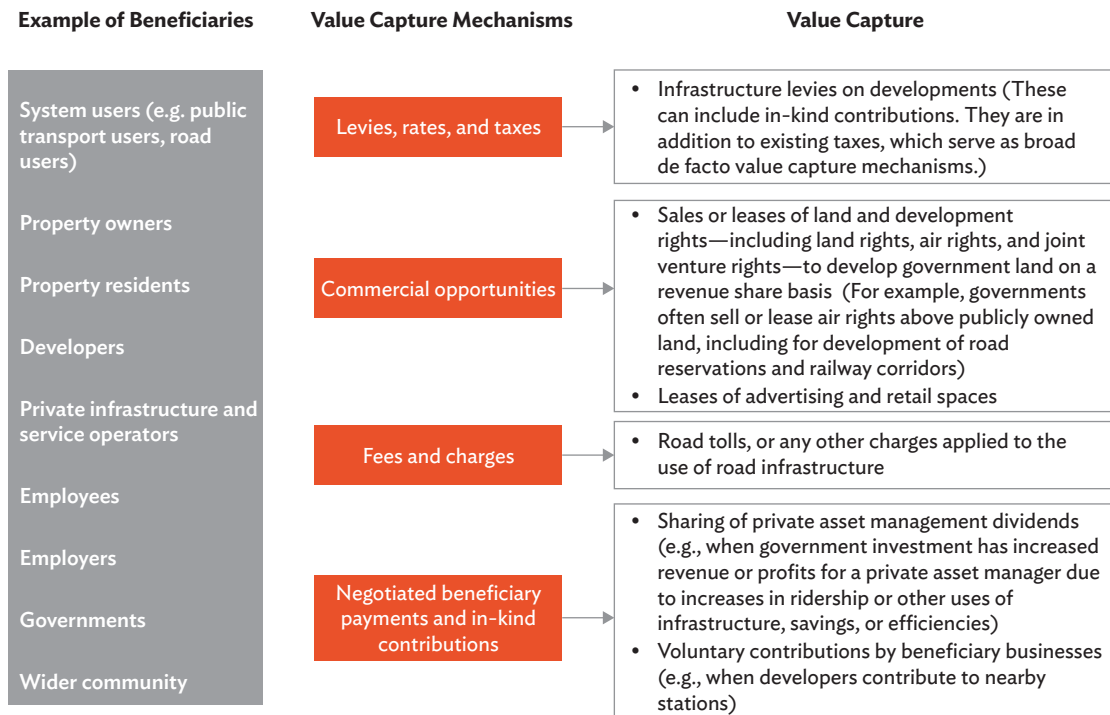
Example of Beneficiaries

Value Capture Mechanisms

Value Capture

System users (e.g. public transport users, road users)

Property owners

Property residents

Developers

Private infrastructure and service operators

Employees

Employers

Governments

Wider community

Levies, rates, and taxes

- Infrastructure levies on developments (These can include in-kind contributions. They are in addition to existing taxes, which serve as broad de facto value capture mechanisms.)

Commercial opportunities

- Sales or leases of land and development rights—including land rights, air rights, and joint venture rights—to develop government land on a revenue share basis (For example, governments often sell or lease air rights above publicly owned land, including for development of road reservations and railway corridors)
- Leases of advertising and retail spaces

Fees and charges

- Road tolls, or any other charges applied to the use of road infrastructure

Negotiated beneficiary payments and in-kind contributions

- Sharing of private asset management dividends (e.g., when government investment has increased revenue or profits for a private asset manager due to increases in ridership or other uses of infrastructure, savings, or efficiencies)
- Voluntary contributions by beneficiary businesses (e.g., when developers contribute to nearby stations)